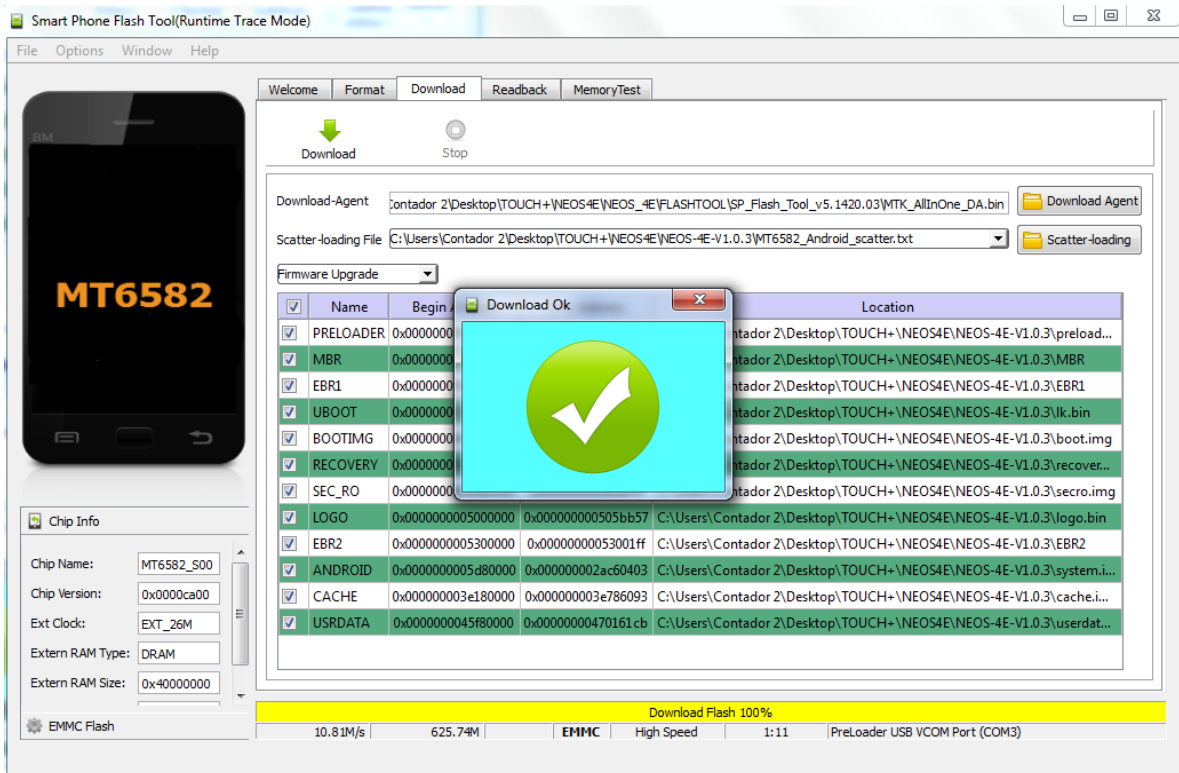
Smart Phone Flash Tool(Runtime Trace Mode)

File Options Window Help

BM

MT6582

Welcome Format Download Readback MemoryTest

Download Stop

Download-Agent ontador 2\Desktop\TOUCH+\NEOS4E\NEOS_4E\FLASHTOOL\SP_Flash_Tool_v5.1420.03\MTK_AllInOne_DA.bin Download Agent

Scatter-loading File C:\Users\Contador 2\Desktop\TOUCH+\NEOS4E\NEOS-4E-V1.0.3\MT6582_Android_scatter.txt Scatter-loading

Firmware Upgrade

Download Ok

| | Name | Begin A | | Location |
|---|---|---|---|---|
| ☑ | PRELOADER | 0x0000000 | | ontador 2\Desktop\TOUCH+\NEOS4E\NEOS-4E-V1.0.3\preload... |
| ☑ | MBR | 0x0000000 | | ontador 2\Desktop\TOUCH+\NEOS4E\NEOS-4E-V1.0.3\MBR |
| ☑ | EBR1 | 0x0000000 | | ontador 2\Desktop\TOUCH+\NEOS4E\NEOS-4E-V1.0.3\EBR1 |
| ☑ | UBOOT | 0x0000000 | | ontador 2\Desktop\TOUCH+\NEOS4E\NEOS-4E-V1.0.3\lk.bin |
| ☑ | BOOTIMG | 0x0000000 | | ontador 2\Desktop\TOUCH+\NEOS4E\NEOS-4E-V1.0.3\boot.img |
| ☑ | RECOVERY | 0x0000000 | | ontador 2\Desktop\TOUCH+\NEOS4E\NEOS-4E-V1.0.3\recover... |
| ☑ | SEC_RO | 0x0000000 | | ontador 2\Desktop\TOUCH+\NEOS4E\NEOS-4E-V1.0.3\secro.img |
| ☑ | LOGO | 0x0000000005000000 | 0x000000000505bb57 | C:\Users\Contador 2\Desktop\TOUCH+\NEOS4E\NEOS-4E-V1.0.3\logo.bin |
| ☑ | EBR2 | 0x0000000005300000 | 0x00000000053001ff | C:\Users\Contador 2\Desktop\TOUCH+\NEOS4E\NEOS-4E-V1.0.3\EBR2 |
| ☑ | ANDROID | 0x0000000005d80000 | 0x000000002ac60403 | C:\Users\Contador 2\Desktop\TOUCH+\NEOS4E\NEOS-4E-V1.0.3\system.i... |
| ☑ | CACHE | 0x000000003e180000 | 0x000000003e786093 | C:\Users\Contador 2\Desktop\TOUCH+\NEOS4E\NEOS-4E-V1.0.3\cache.i... |
| ☑ | USRDATA | 0x0000000045f80000 | 0x00000000470161cb | C:\Users\Contador 2\Desktop\TOUCH+\NEOS4E\NEOS-4E-V1.0.3\userdat... |

Chip Info

Chip Name: MT6582_S00
Chip Version: 0x0000ca00
Ext Clock: EXT_26M
Extern RAM Type: DRAM
Extern RAM Size: 0x40000000

EMMC Flash

Download Flash 100%

10.81M/s 625.74M EMMC High Speed 1:11 PreLoader USB VCOM Port (COM3)